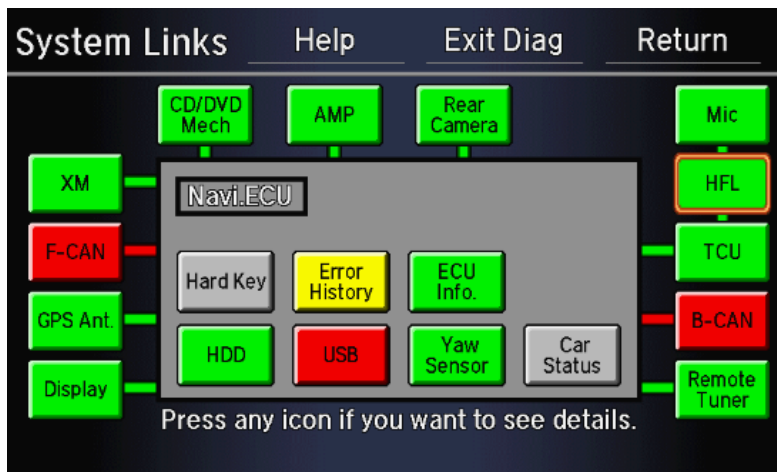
System Links Help Exit Diag Return

CD/DVD Mech
AMP
Rear Camera
Mic

XM
HFL
F-CAN
TCU
GPS Ant.
B-CAN
Display
Remote Tuner

Navi.ECU

Hard Key
Error History
ECU Info.
HDD
USB
Yaw Sensor
Car Status

Press any icon if you want to see details.